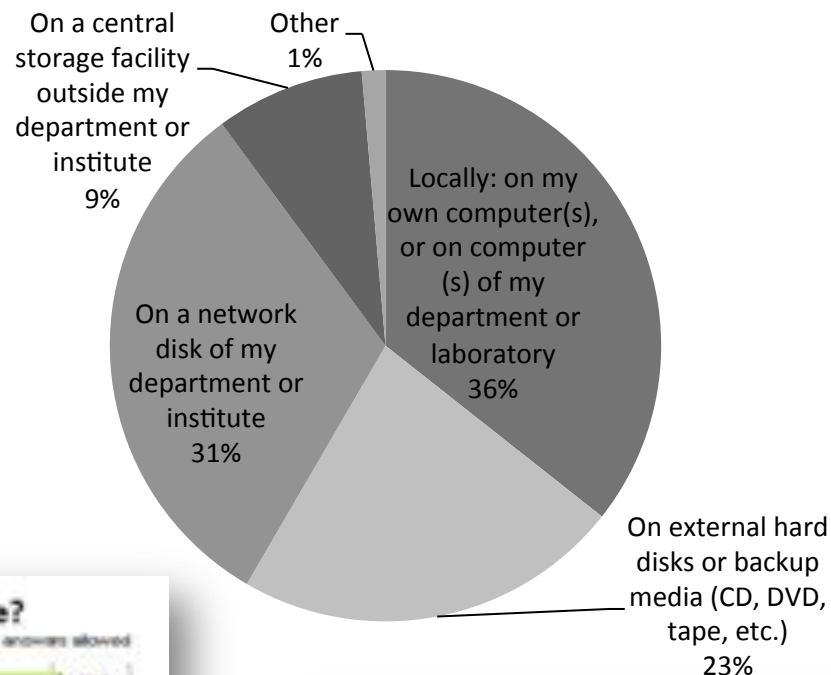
On a central storage facility outside my department or institute
9%

Other
1%

Locally: on my own computer(s), or on computer (s) of my department or laboratory
36%

On a network disk of my department or institute
31%

On external hard disks or backup media (CD, DVD, tape, etc.)
23%

e?
answers allowed